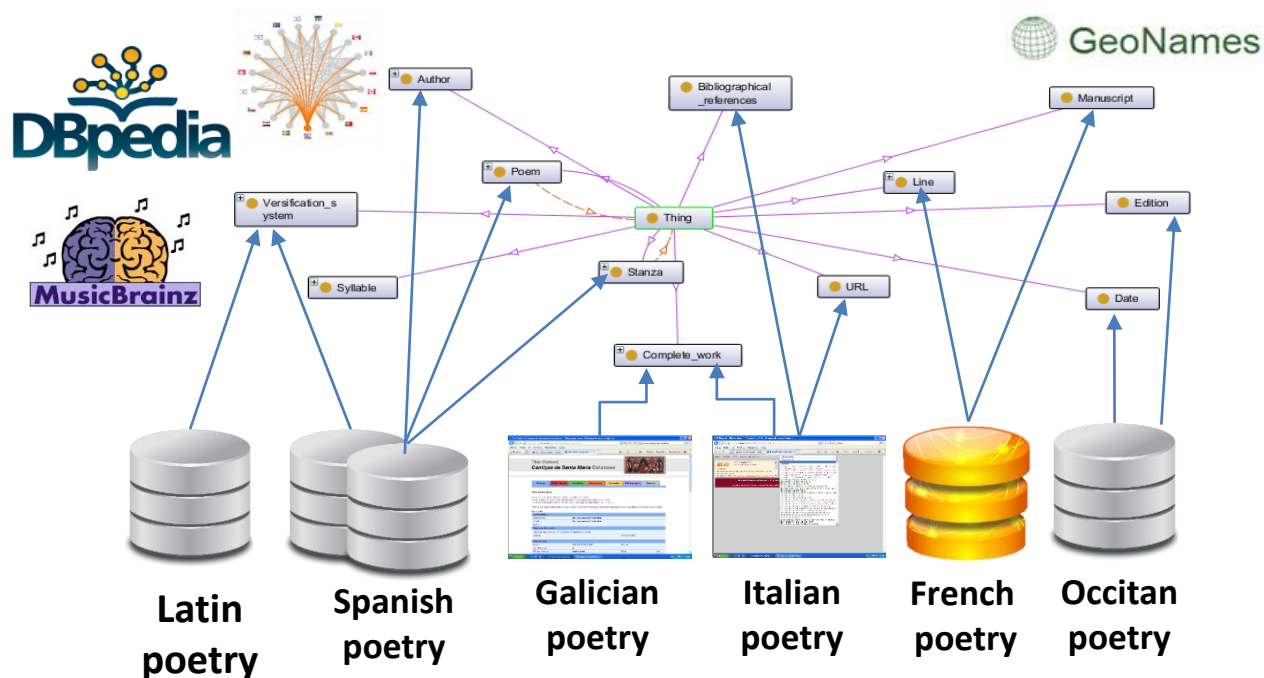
DBpedia

MusicBrainz

GeoNames

Author

Bibliographical_references

Manuscript

Poem

Line

Versification_system

Thing

Edition

Stanza

Syllable

URL

Date

Complete_work

The Oxford Cantigas de Santa Maria Database

Latin poetry

Spanish poetry

Galician poetry

Italian poetry

French poetry

Occitan poetry